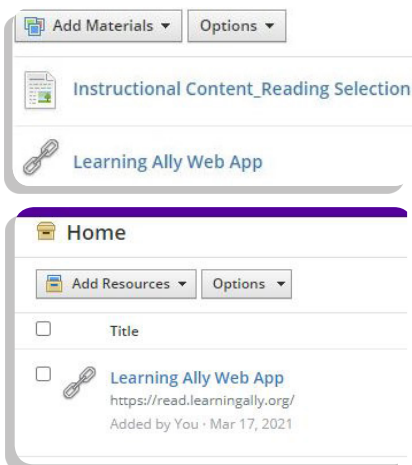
Add Materials ▾ Options ▾

Instructional Content_Reading Selection

Learning Ally Web App

Home

Add Resources ▾ Options ▾

Title

Learning Ally Web App
https://read.learningally.org/
Added by You · Mar 17, 2021